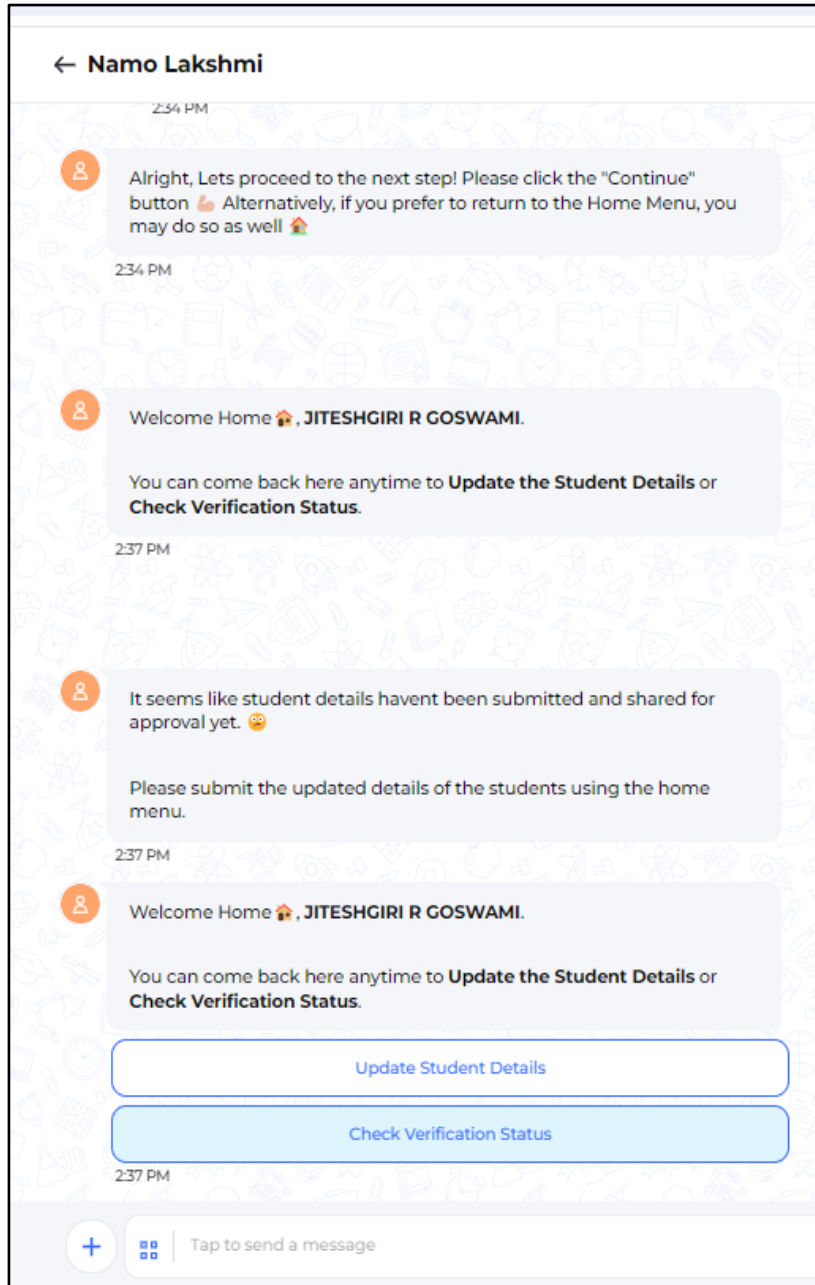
← Namo Lakshmi

2:34 PM

Alright, Lets proceed to the next step! Please click the "Continue" button 💪 Alternatively, if you prefer to return to the Home Menu, you may do so as well 🏠

2:34 PM

Welcome Home 🏠, **JITESHGIRI R GOSWAMI**.

You can come back here anytime to **Update the Student Details** or **Check Verification Status**.

2:37 PM

It seems like student details havent been submitted and shared for approval yet. 😳

Please submit the updated details of the students using the home menu.

2:37 PM

Welcome Home 🏠, **JITESHGIRI R GOSWAMI**.

You can come back here anytime to **Update the Student Details** or **Check Verification Status**.

Update Student Details

Check Verification Status

2:37 PM

+ Tap to send a message